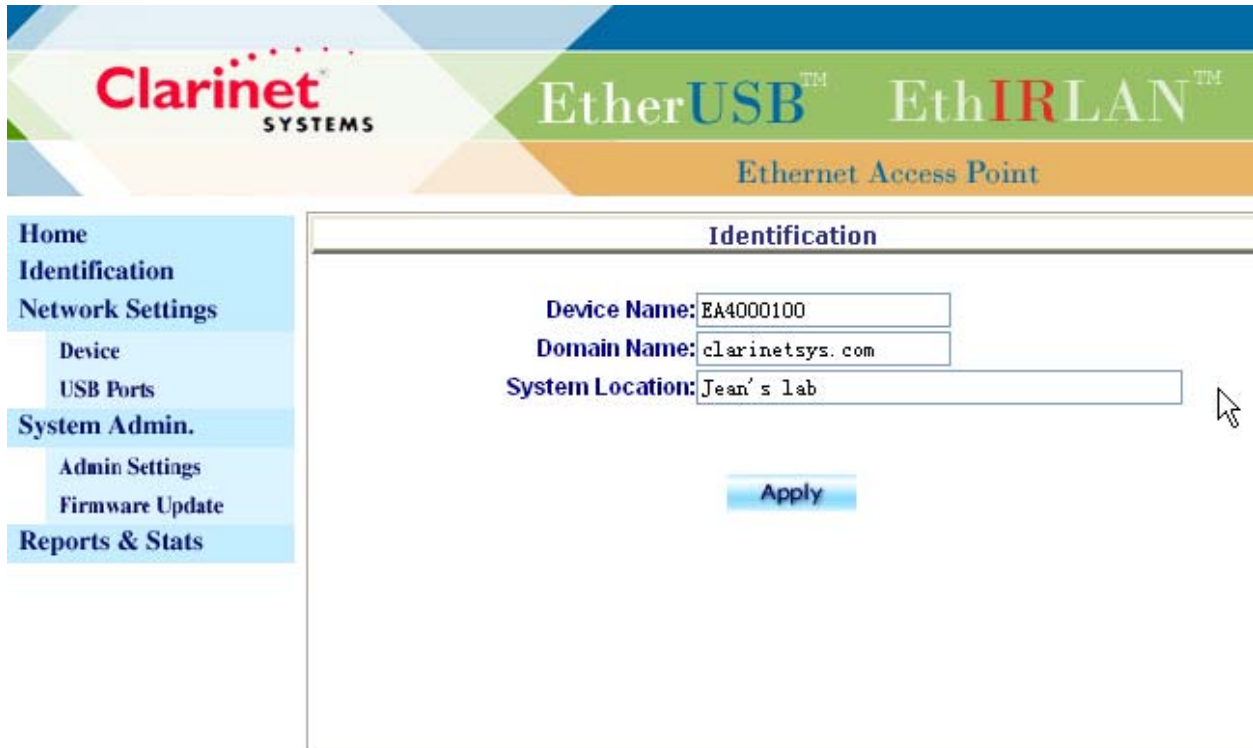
Clarinet SYSTEMS

EtherUSB™ EthIRLAN™

Ethernet Access Point

Home
Identification
Network Settings
Device
USB Ports
System Admin.
Admin Settings
Firmware Update
Reports & Stats

Identification

Device Name: EA4000100
Domain Name: clarinetsys.com
System Location: Jean's lab

Apply